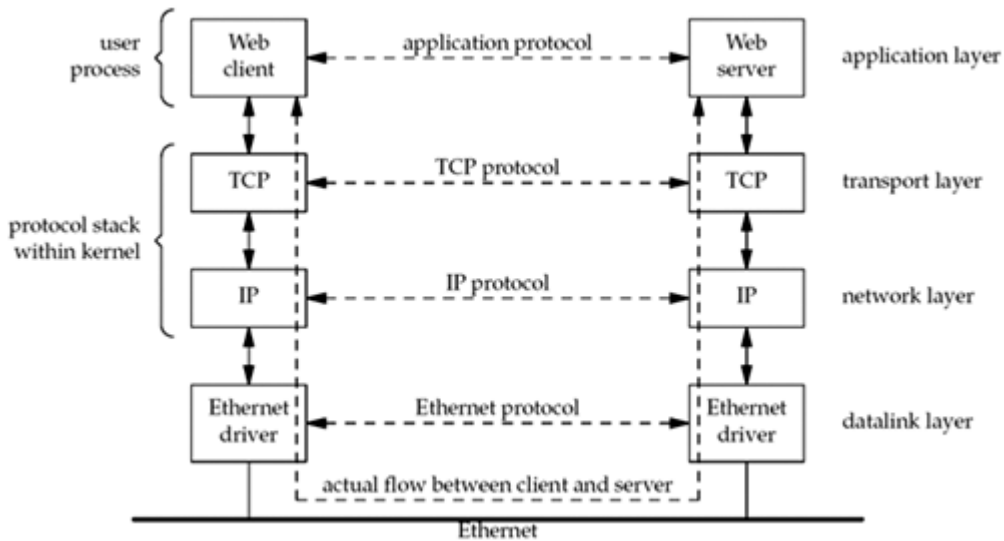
user process

Web client

application protocol

Web server

application layer

protocol stack within kernel

TCP

TCP protocol

TCP

transport layer

IP

IP protocol

IP

network layer

Ethernet driver

Ethernet protocol

Ethernet driver

datalink layer

actual flow between client and server

Ethernet